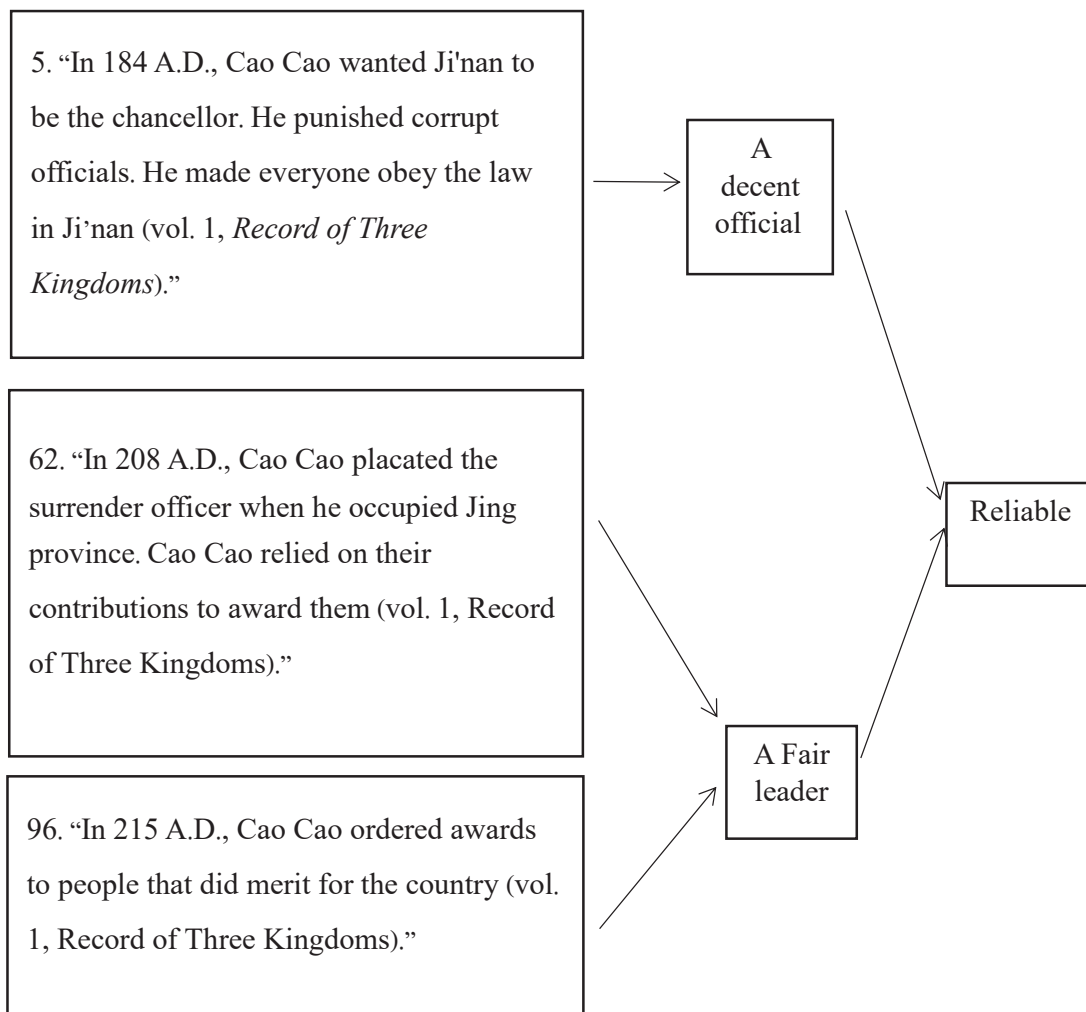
5. "In 184 A.D., Cao Cao wanted Ji'nan to be the chancellor. He punished corrupt officials. He made everyone obey the law in Ji'nan (vol. 1, *Record of Three Kingdoms*)."

A decent official

62. "In 208 A.D., Cao Cao placated the surrender officer when he occupied Jing province. Cao Cao relied on their contributions to award them (vol. 1, Record of Three Kingdoms)."

Reliable

96. "In 215 A.D., Cao Cao ordered awards to people that did merit for the country (vol. 1, Record of Three Kingdoms)."

A Fair leader